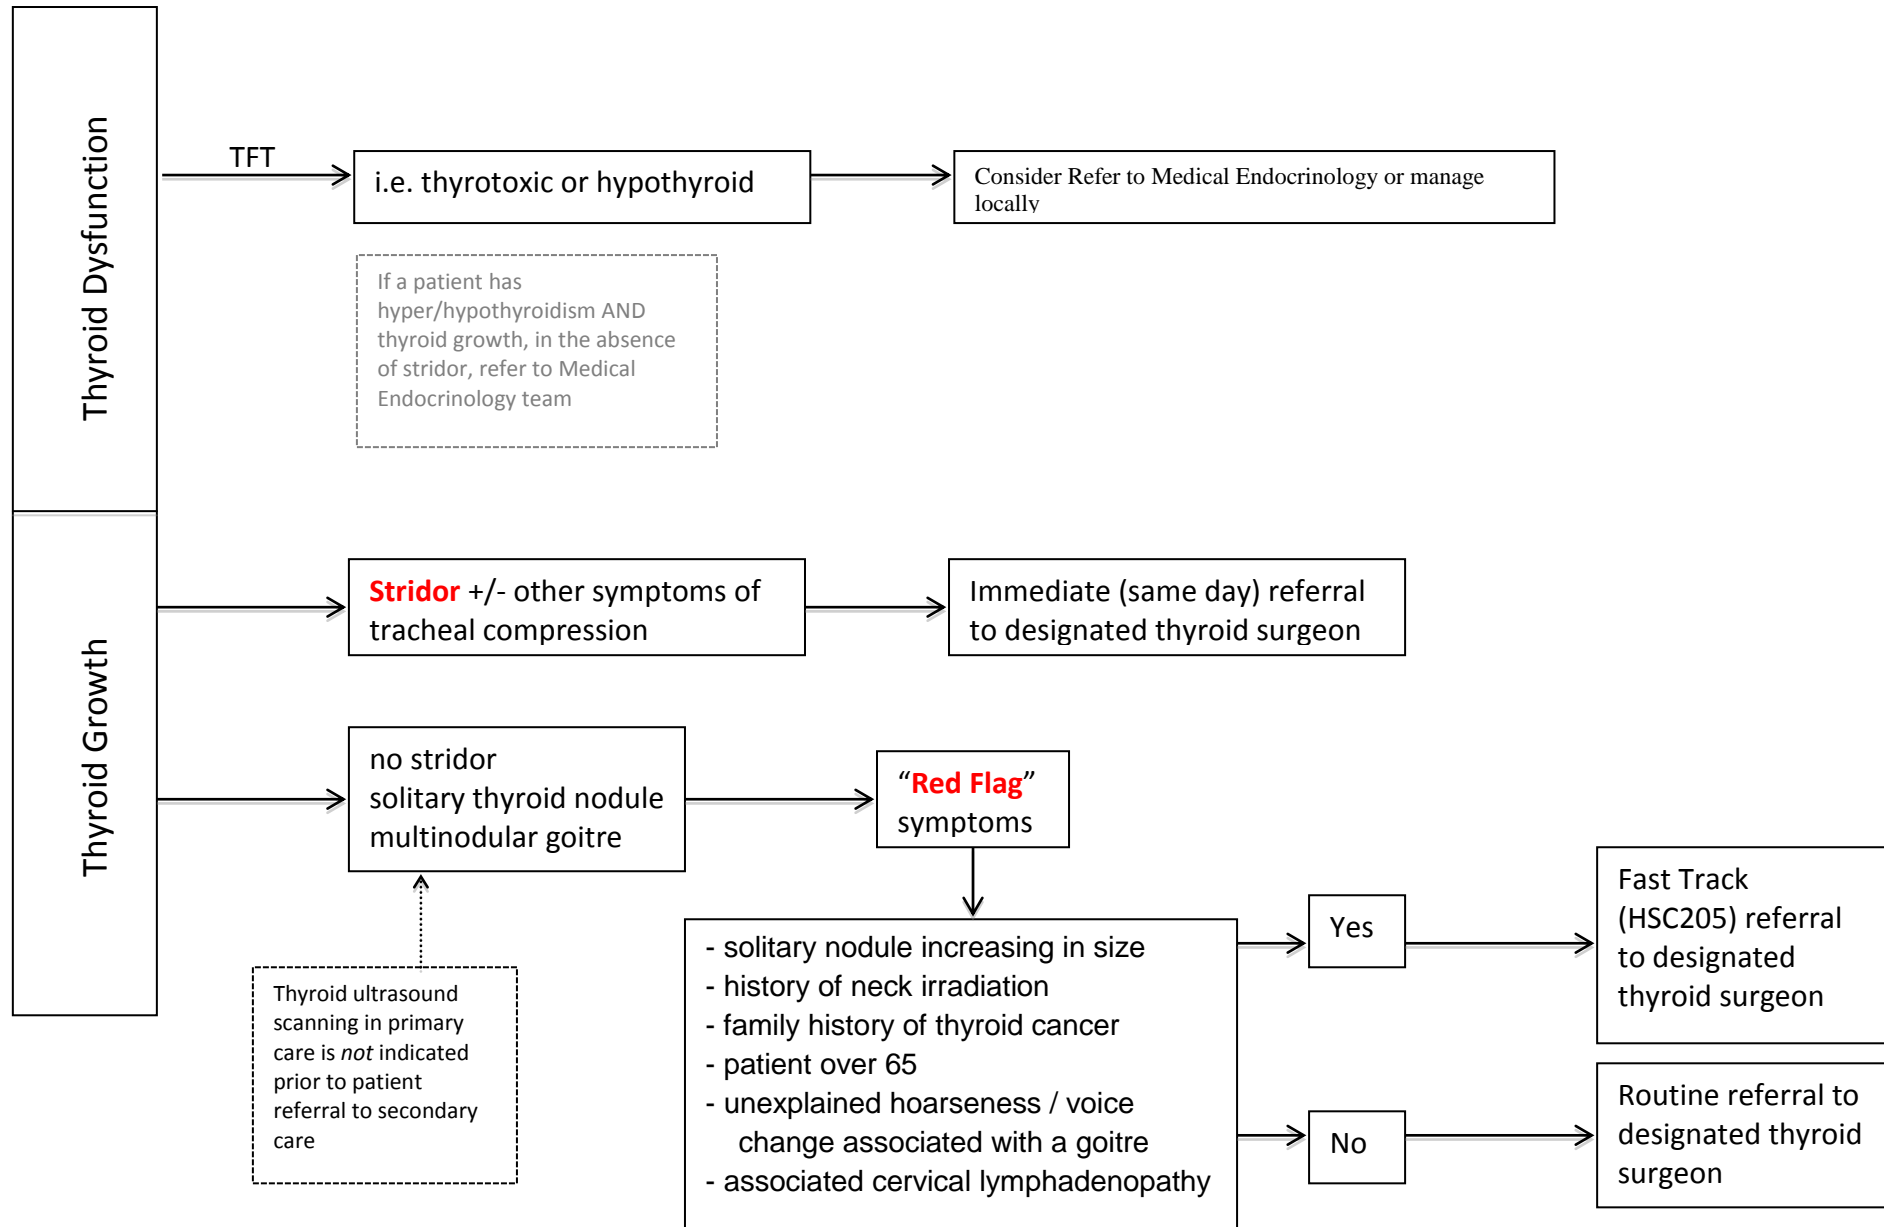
Thyroid Dysfunction

TFT

i.e. thyrotoxic or hypothyroid

Consider Refer to Medical Endocrinology or manage locally

If a patient has hyper/hypothyroidism AND thyroid growth, in the absence of stridor, refer to Medical Endocrinology team

Thyroid Growth

Stridor +/- other symptoms of tracheal compression

Immediate (same day) referral to designated thyroid surgeon

no stridor
solitary thyroid nodule
multinodular goitre

"Red Flag" symptoms

Thyroid ultrasound scanning in primary care is *not* indicated prior to patient referral to secondary care

- solitary nodule increasing in size
- history of neck irradiation
- family history of thyroid cancer
- patient over 65
- unexplained hoarseness / voice change associated with a goitre
- associated cervical lymphadenopathy

Yes

Fast Track (HSC205) referral to designated thyroid surgeon

No

Routine referral to designated thyroid surgeon